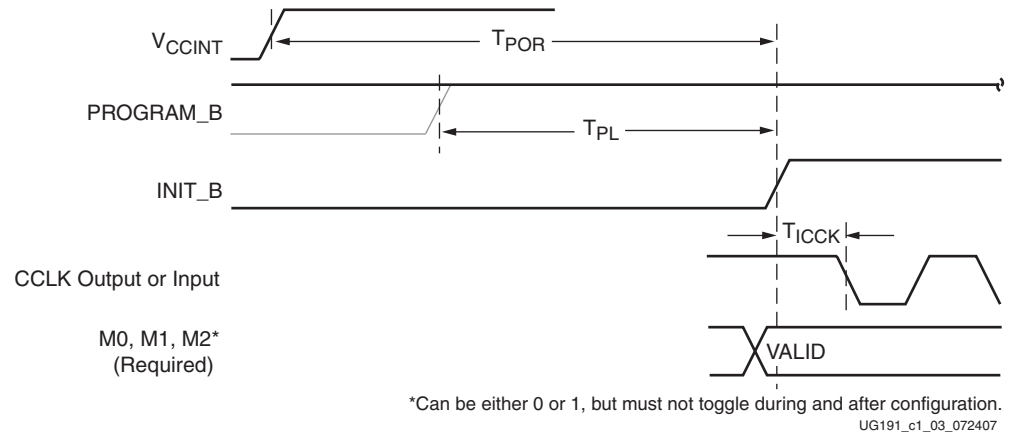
$V_{CCINT}$

$T_{POR}$

PROGRAM_B

$T_{PL}$

INIT_B

$T_{ICCK}$

CCLK Output or Input

M0, M1, M2* (Required)

VALID

*Can be either 0 or 1, but must not toggle during and after configuration.

UG191_c1_03_072407